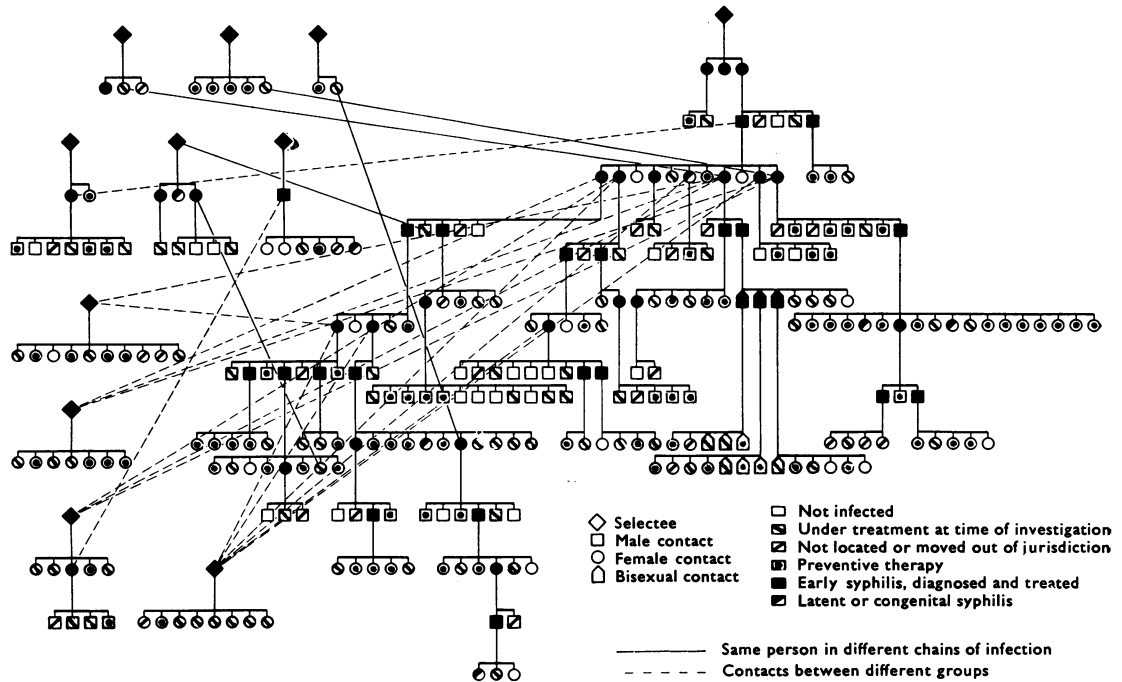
Selectee
Male contact
Female contact
Bisexual contact

Not infected
Under treatment at time of investigation
Not located or moved out of jurisdiction
Preventive therapy
Early syphilis, diagnosed and treated
Latent or congenital syphilis

Same person in different chains of infection
Contacts between different groups